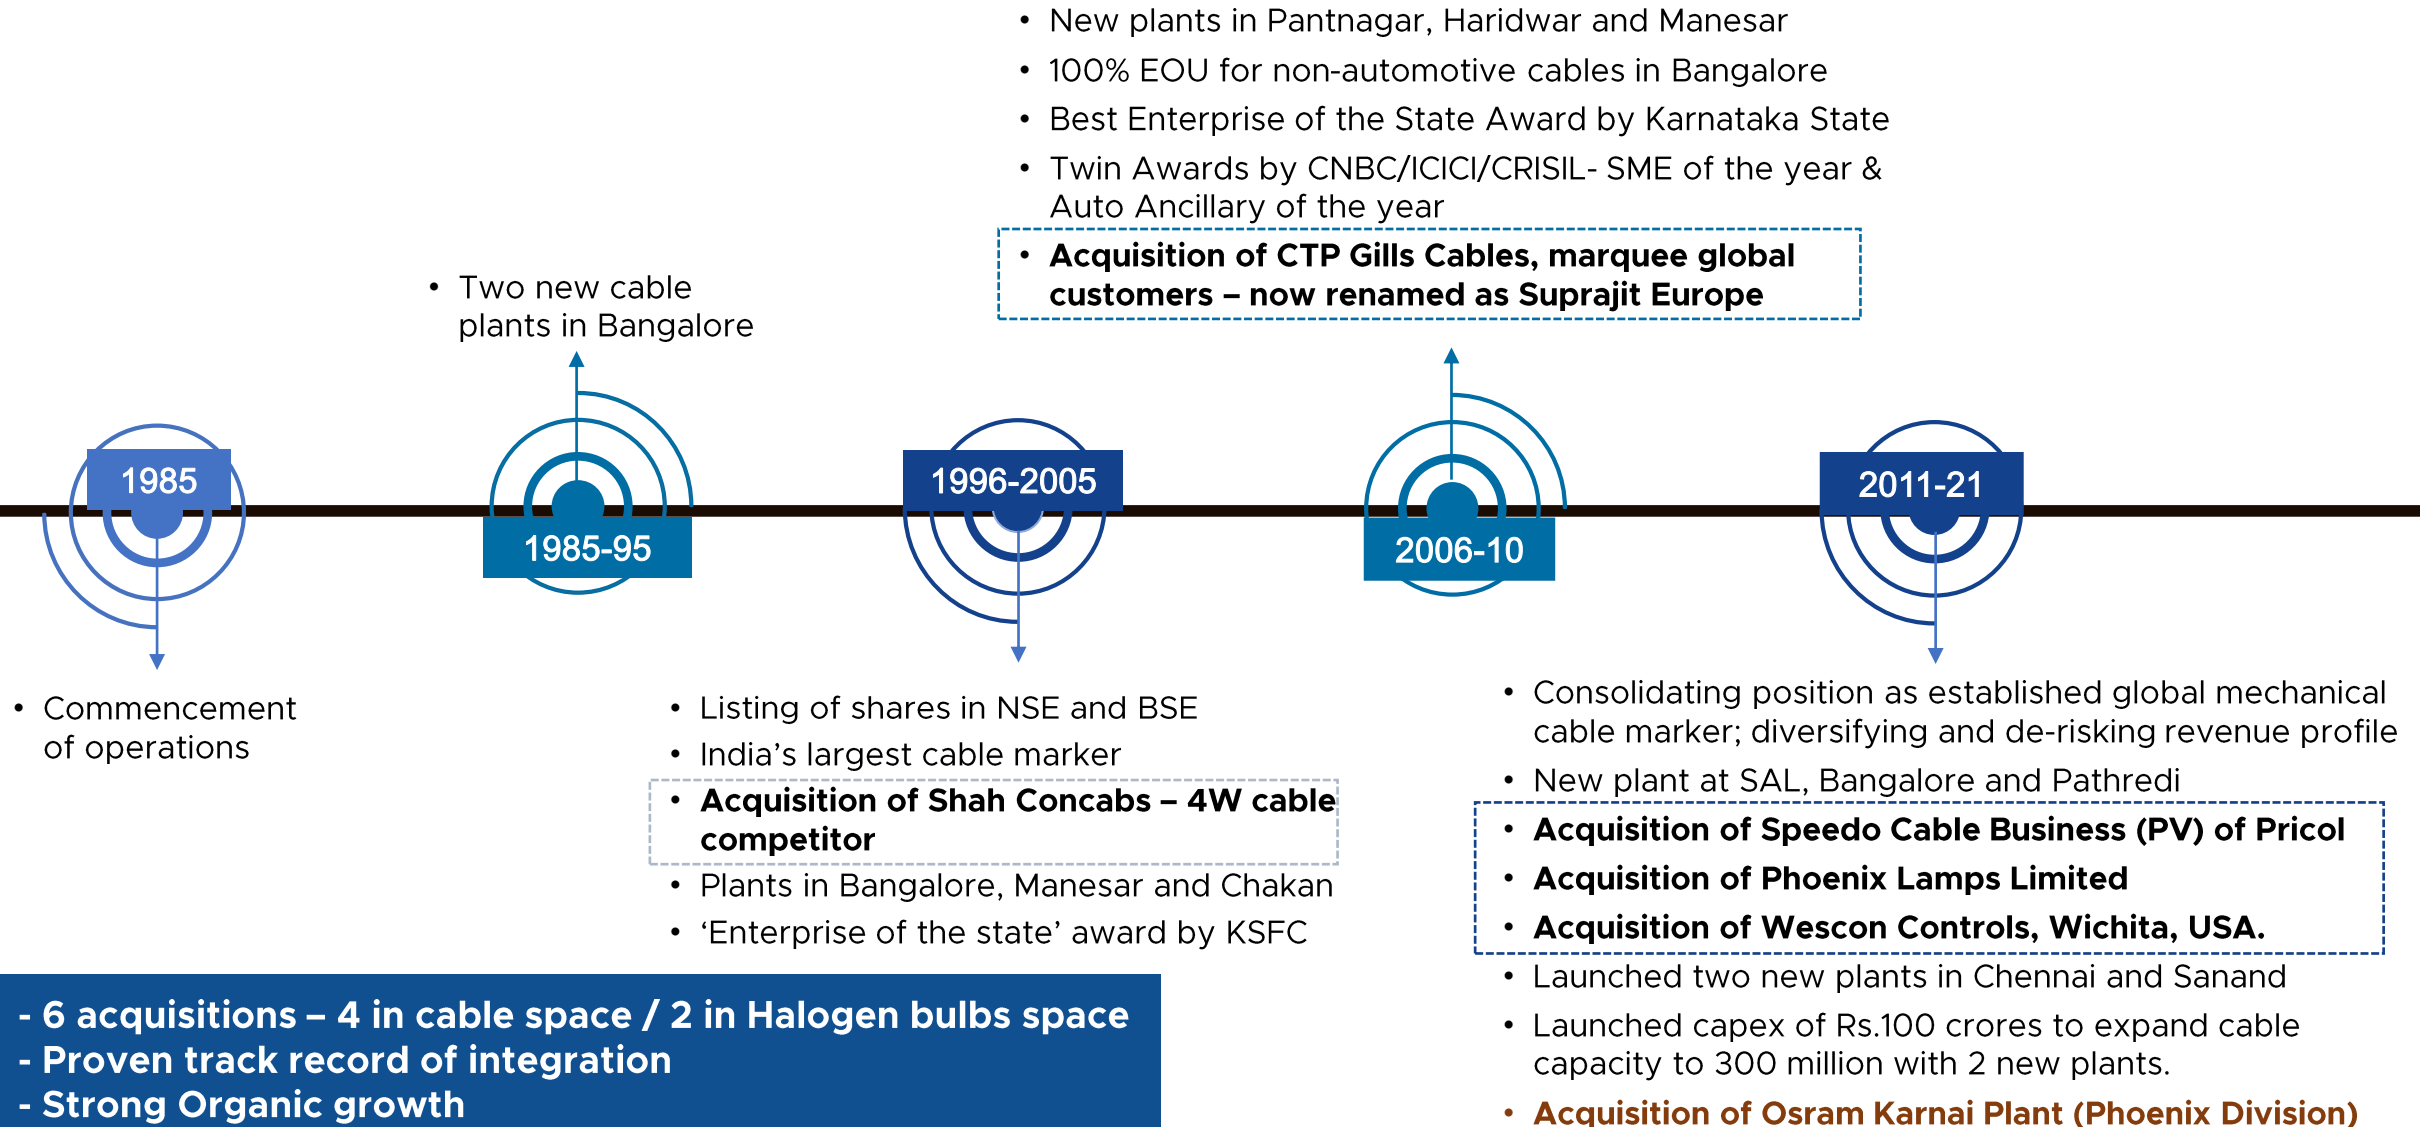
1985

• Commencement of operations

• Two new cable plants in Bangalore

1985-95

1996-2005

• Listing of shares in NSE and BSE
• India’s largest cable marker
• **Acquisition of Shah Concabs – 4W cable competitor**
• Plants in Bangalore, Manesar and Chakan
• ‘Enterprise of the state’ award by KSFC

• New plants in Pantnagar, Haridwar and Manesar
• 100% EOU for non-automotive cables in Bangalore
• Best Enterprise of the State Award by Karnataka State
• Twin Awards by CNBC/ICICI/CRISIL- SME of the year & Auto Ancillary of the year
• **Acquisition of CTP Gills Cables, marquee global customers – now renamed as Suprajit Europe**

2006-10

2011-21

• Consolidating position as established global mechanical cable marker; diversifying and de-risking revenue profile
• New plant at SAL, Bangalore and Pathredi
• **Acquisition of Speedo Cable Business (PV) of Pricol**
• **Acquisition of Phoenix Lamps Limited**
• **Acquisition of Wescon Controls, Wichita, USA.**
• Launched two new plants in Chennai and Sanand
• Launched capex of Rs.100 crores to expand cable capacity to 300 million with 2 new plants.
• **Acquisition of Osram Karnai Plant (Phoenix Division)**

- 6 acquisitions – 4 in cable space / 2 in Halogen bulbs space
- Proven track record of integration
- Strong Organic growth